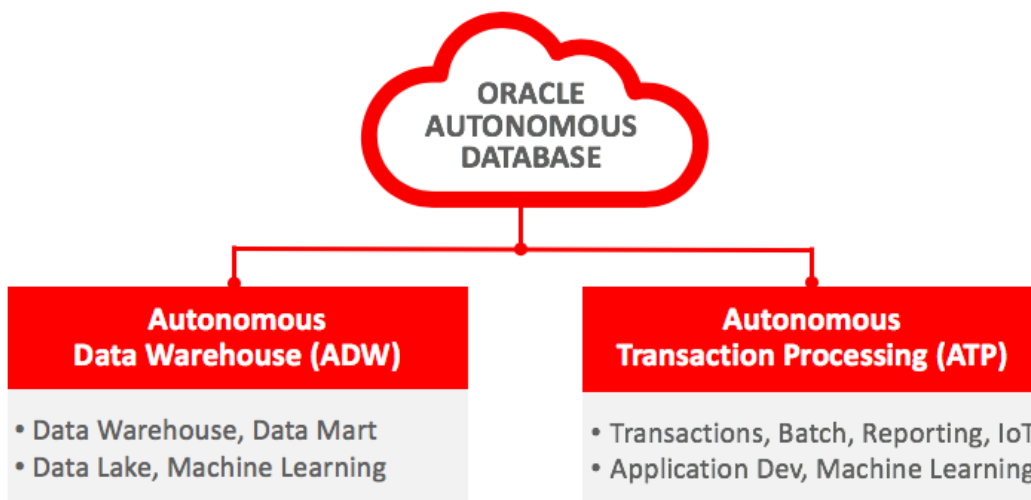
ORACLE AUTONOMOUS DATABASE

Autonomous Data Warehouse (ADW)

• Data Warehouse, Data Mart
• Data Lake, Machine Learning

Autonomous Transaction Processing (ATP)

• Transactions, Batch, Reporting, Io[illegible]
• Application Dev, Machine Learning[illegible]